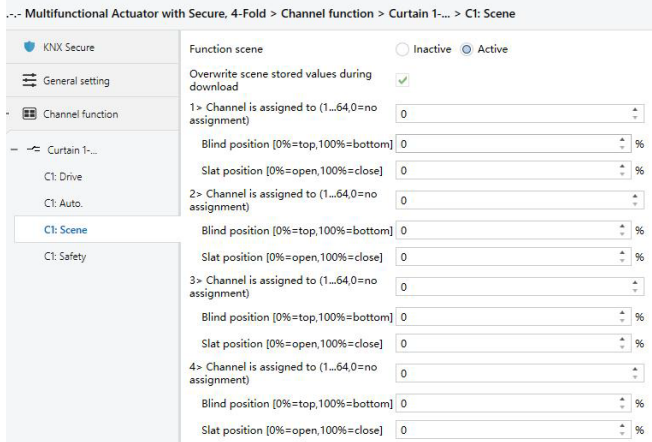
.-.- Multifunctional Actuator with Secure, 4-Fold > Channel function > Curtain 1-... > C1: Scene

KNX Secure

General setting

Channel function

Curtain 1-...

C1: Drive

C1: Auto.

C1: Scene

C1: Safety

Function scene ○ Inactive ◉ Active

Overwrite scene stored values during download ✓

1> Channel is assigned to (1...64,0=no assignment) 0

Blind position [0%=top,100%=bottom] 0 %

Slat position [0%=open,100%=close] 0 %

2> Channel is assigned to (1...64,0=no assignment) 0

Blind position [0%=top,100%=bottom] 0 %

Slat position [0%=open,100%=close] 0 %

3> Channel is assigned to (1...64,0=no assignment) 0

Blind position [0%=top,100%=bottom] 0 %

Slat position [0%=open,100%=close] 0 %

4> Channel is assigned to (1...64,0=no assignment) 0

Blind position [0%=top,100%=bottom] 0 %

Slat position [0%=open,100%=close] 0 %